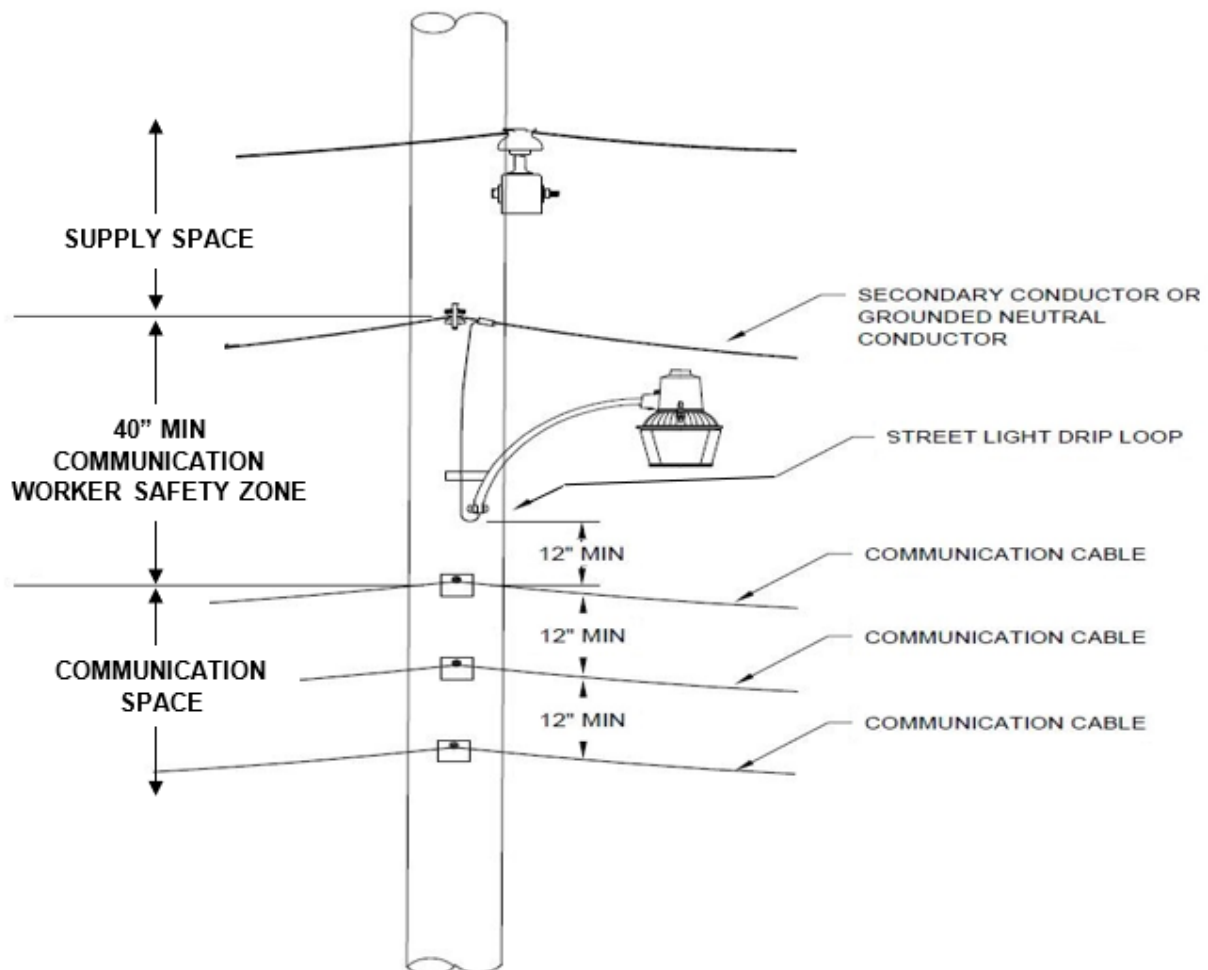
SUPPLY SPACE

SECONDARY CONDUCTOR OR GROUNDED NEUTRAL CONDUCTOR

40" MIN COMMUNICATION WORKER SAFETY ZONE

STREET LIGHT DRIP LOOP

12" MIN

COMMUNICATION CABLE

12" MIN

COMMUNICATION SPACE

COMMUNICATION CABLE

12" MIN

COMMUNICATION CABLE